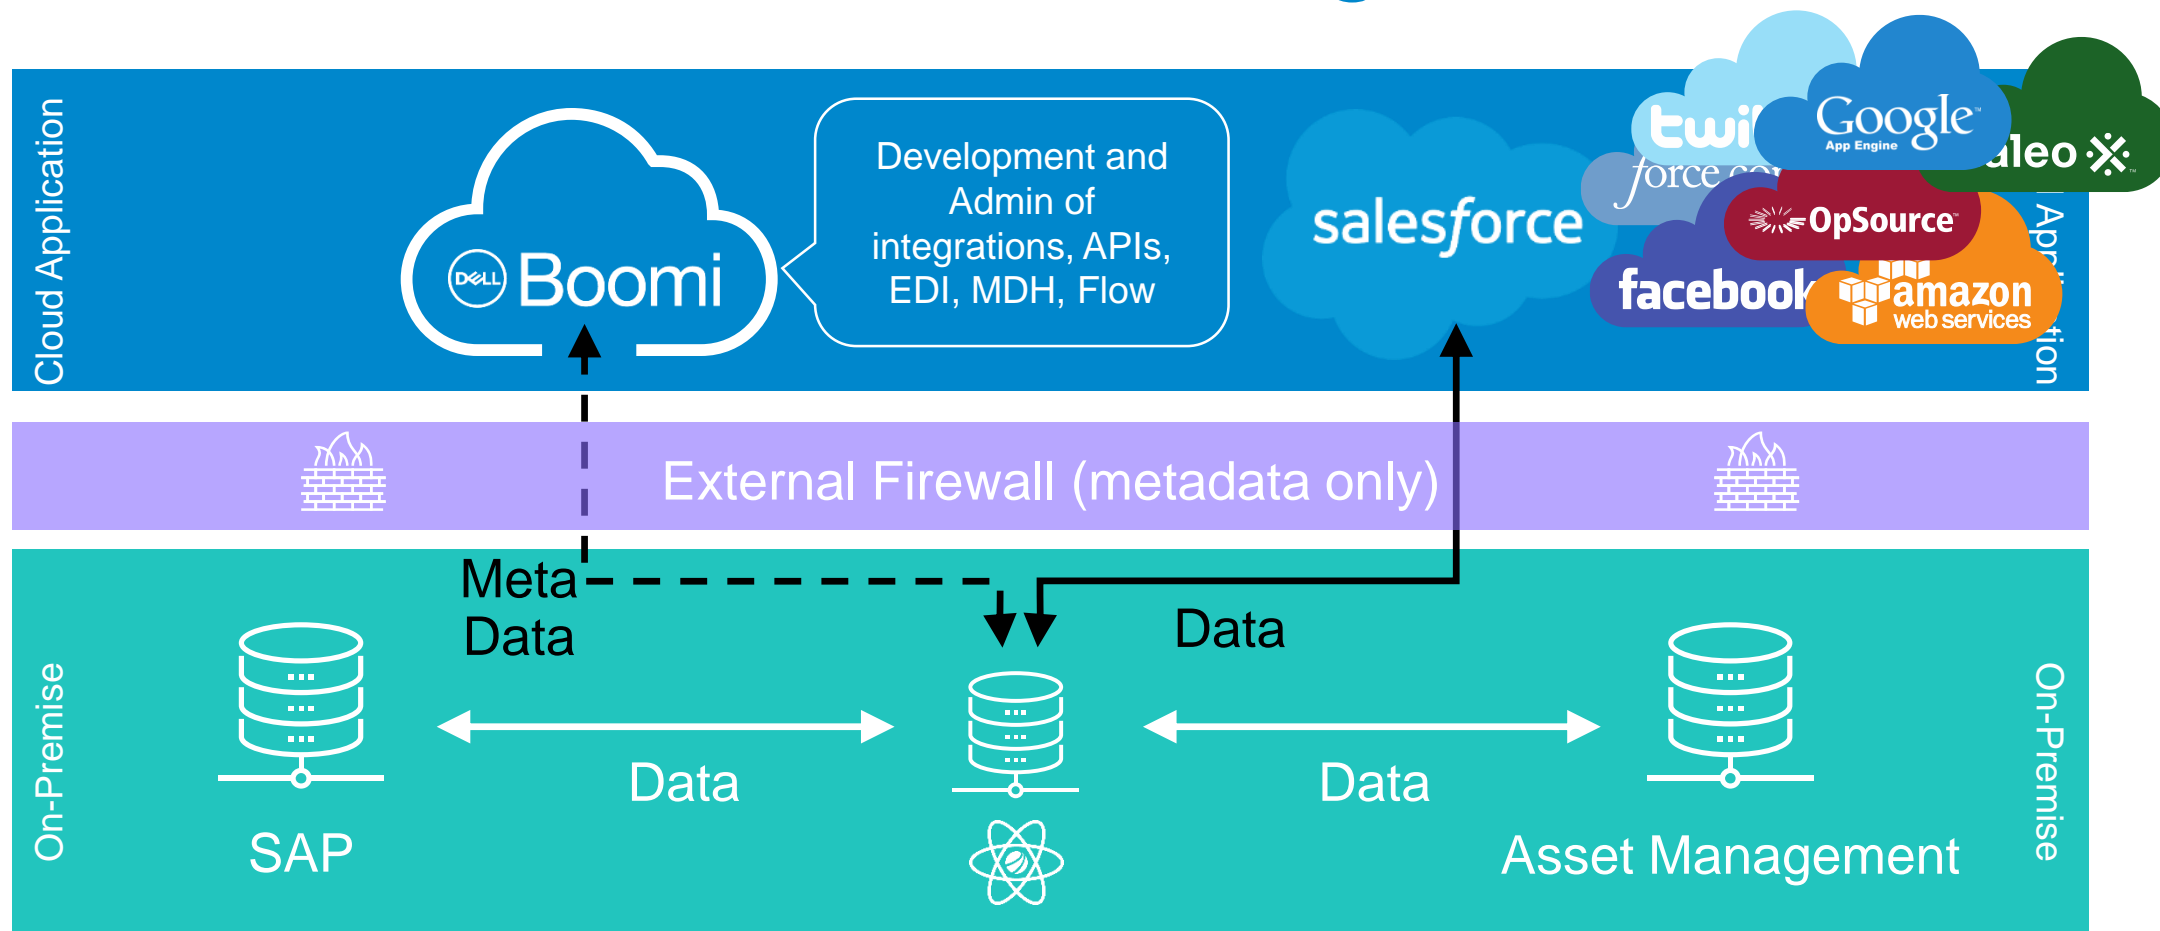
Cloud Application

DELL Boomi

Development and Admin of integrations, APIs, EDI, MDH, Flow

salesforce

twi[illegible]

Google App Engine

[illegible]leo

force.co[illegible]

OpSource

facebook

amazon web services

Appli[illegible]tion

External Firewall (metadata only)

Meta Data

Data

On-Premise

SAP

Data

Data

Asset Management

On-Premise